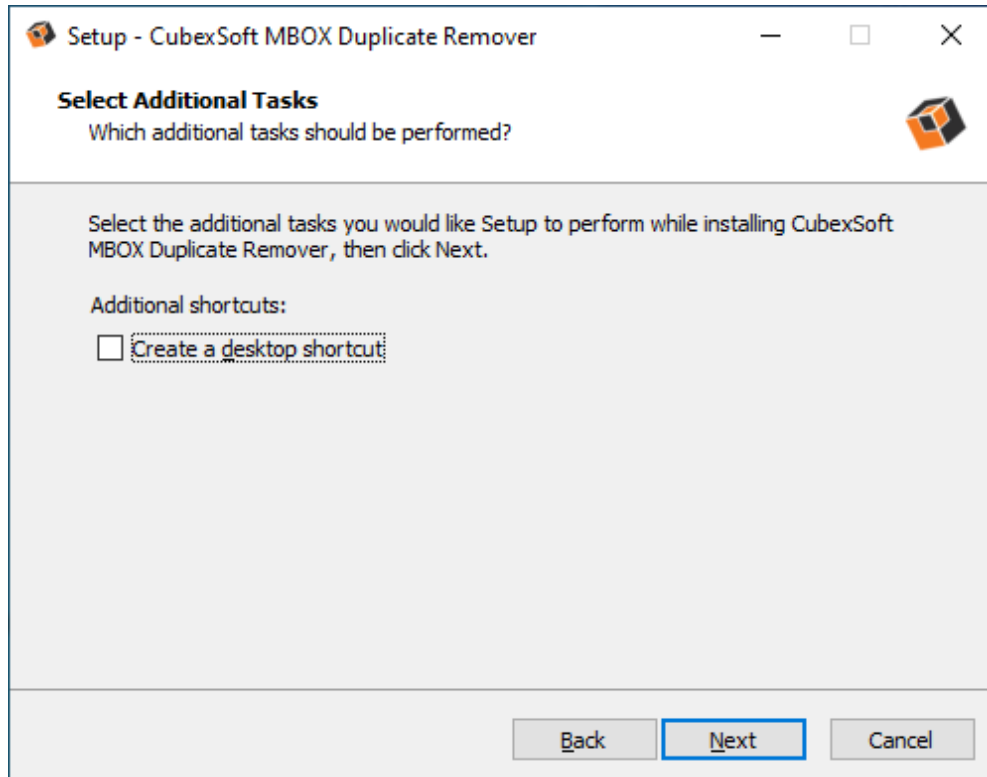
Setup - CubexSoft MBOX Duplicate Remover

Select Additional Tasks
Which additional tasks should be performed?

Select the additional tasks you would like Setup to perform while installing CubexSoft MBOX Duplicate Remover, then click Next.

Additional shortcuts:

Create a desktop shortcut

Back
Next
Cancel